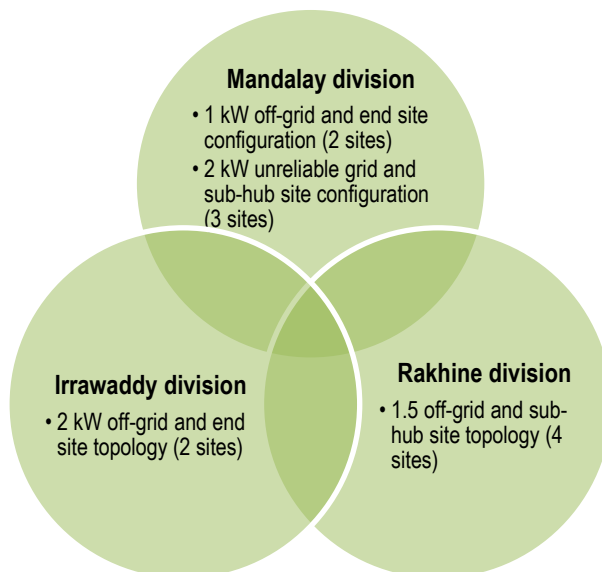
Mandalay division

• 1 kW off-grid and end site configuration (2 sites)
• 2 kW unreliable grid and sub-hub site configuration (3 sites)

Irrawaddy division

• 2 kW off-grid and end site topology (2 sites)

Rakhine division

• 1.5 off-grid and sub-hub site topology (4 sites)